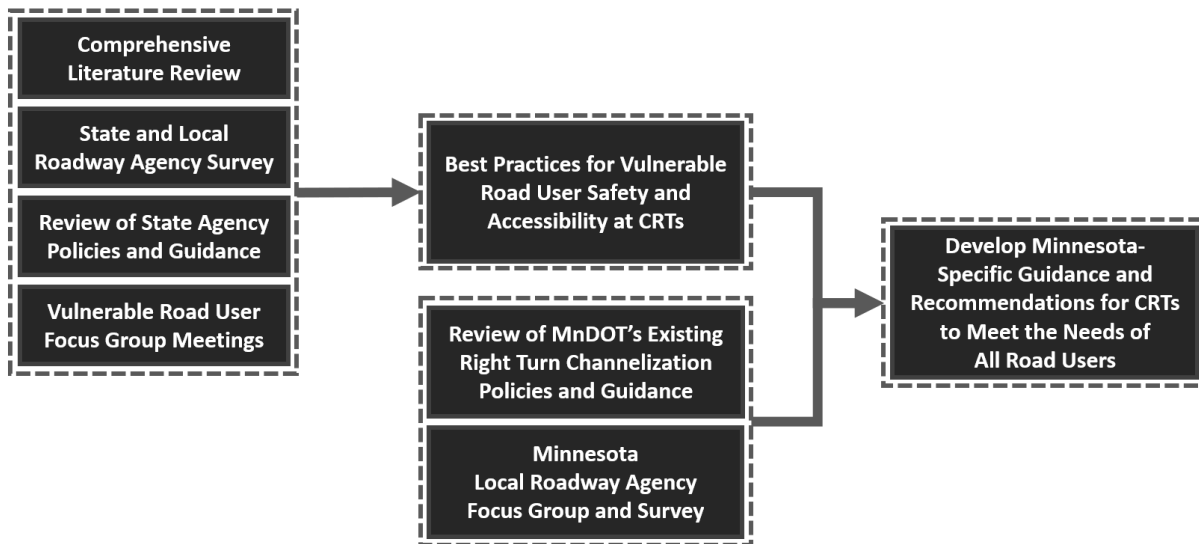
Comprehensive Literature Review

State and Local Roadway Agency Survey

Review of State Agency Policies and Guidance

Vulnerable Road User Focus Group Meetings

Best Practices for Vulnerable Road User Safety and Accessibility at CRTs

Review of MnDOT's Existing Right Turn Channelization Policies and Guidance

Minnesota Local Roadway Agency Focus Group and Survey

Develop Minnesota-Specific Guidance and Recommendations for CRTs to Meet the Needs of All Road Users